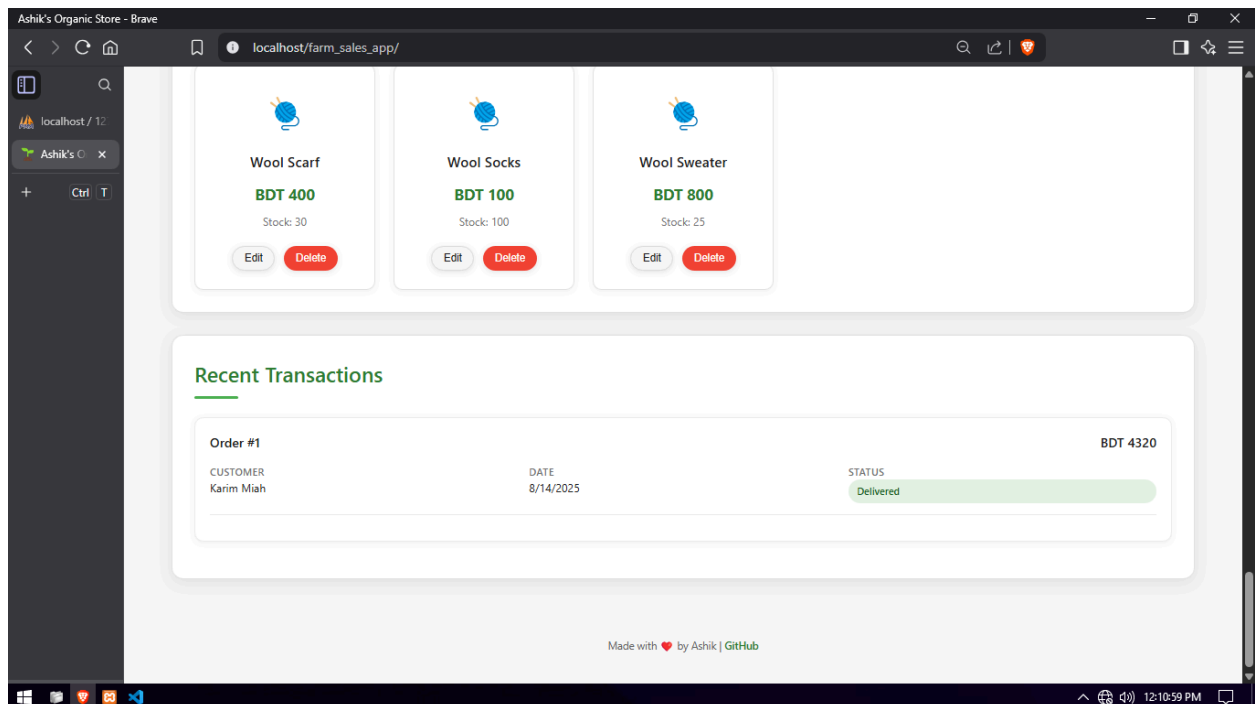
Ashik's Organic Store - Brave

localhost/farm_sales_app/

localhost / 12

Ashik's O

Ctrl T

Wool Scarf

BDT 400

Stock: 30

Edit Delete

Wool Socks

BDT 100

Stock: 100

Edit Delete

Wool Sweater

BDT 800

Stock: 25

Edit Delete

Recent Transactions

Order #1

BDT 4320

CUSTOMER
Karim Miah

DATE
8/14/2025

STATUS
Delivered

Made with ❤ by Ashik | GitHub

12:10:59 PM